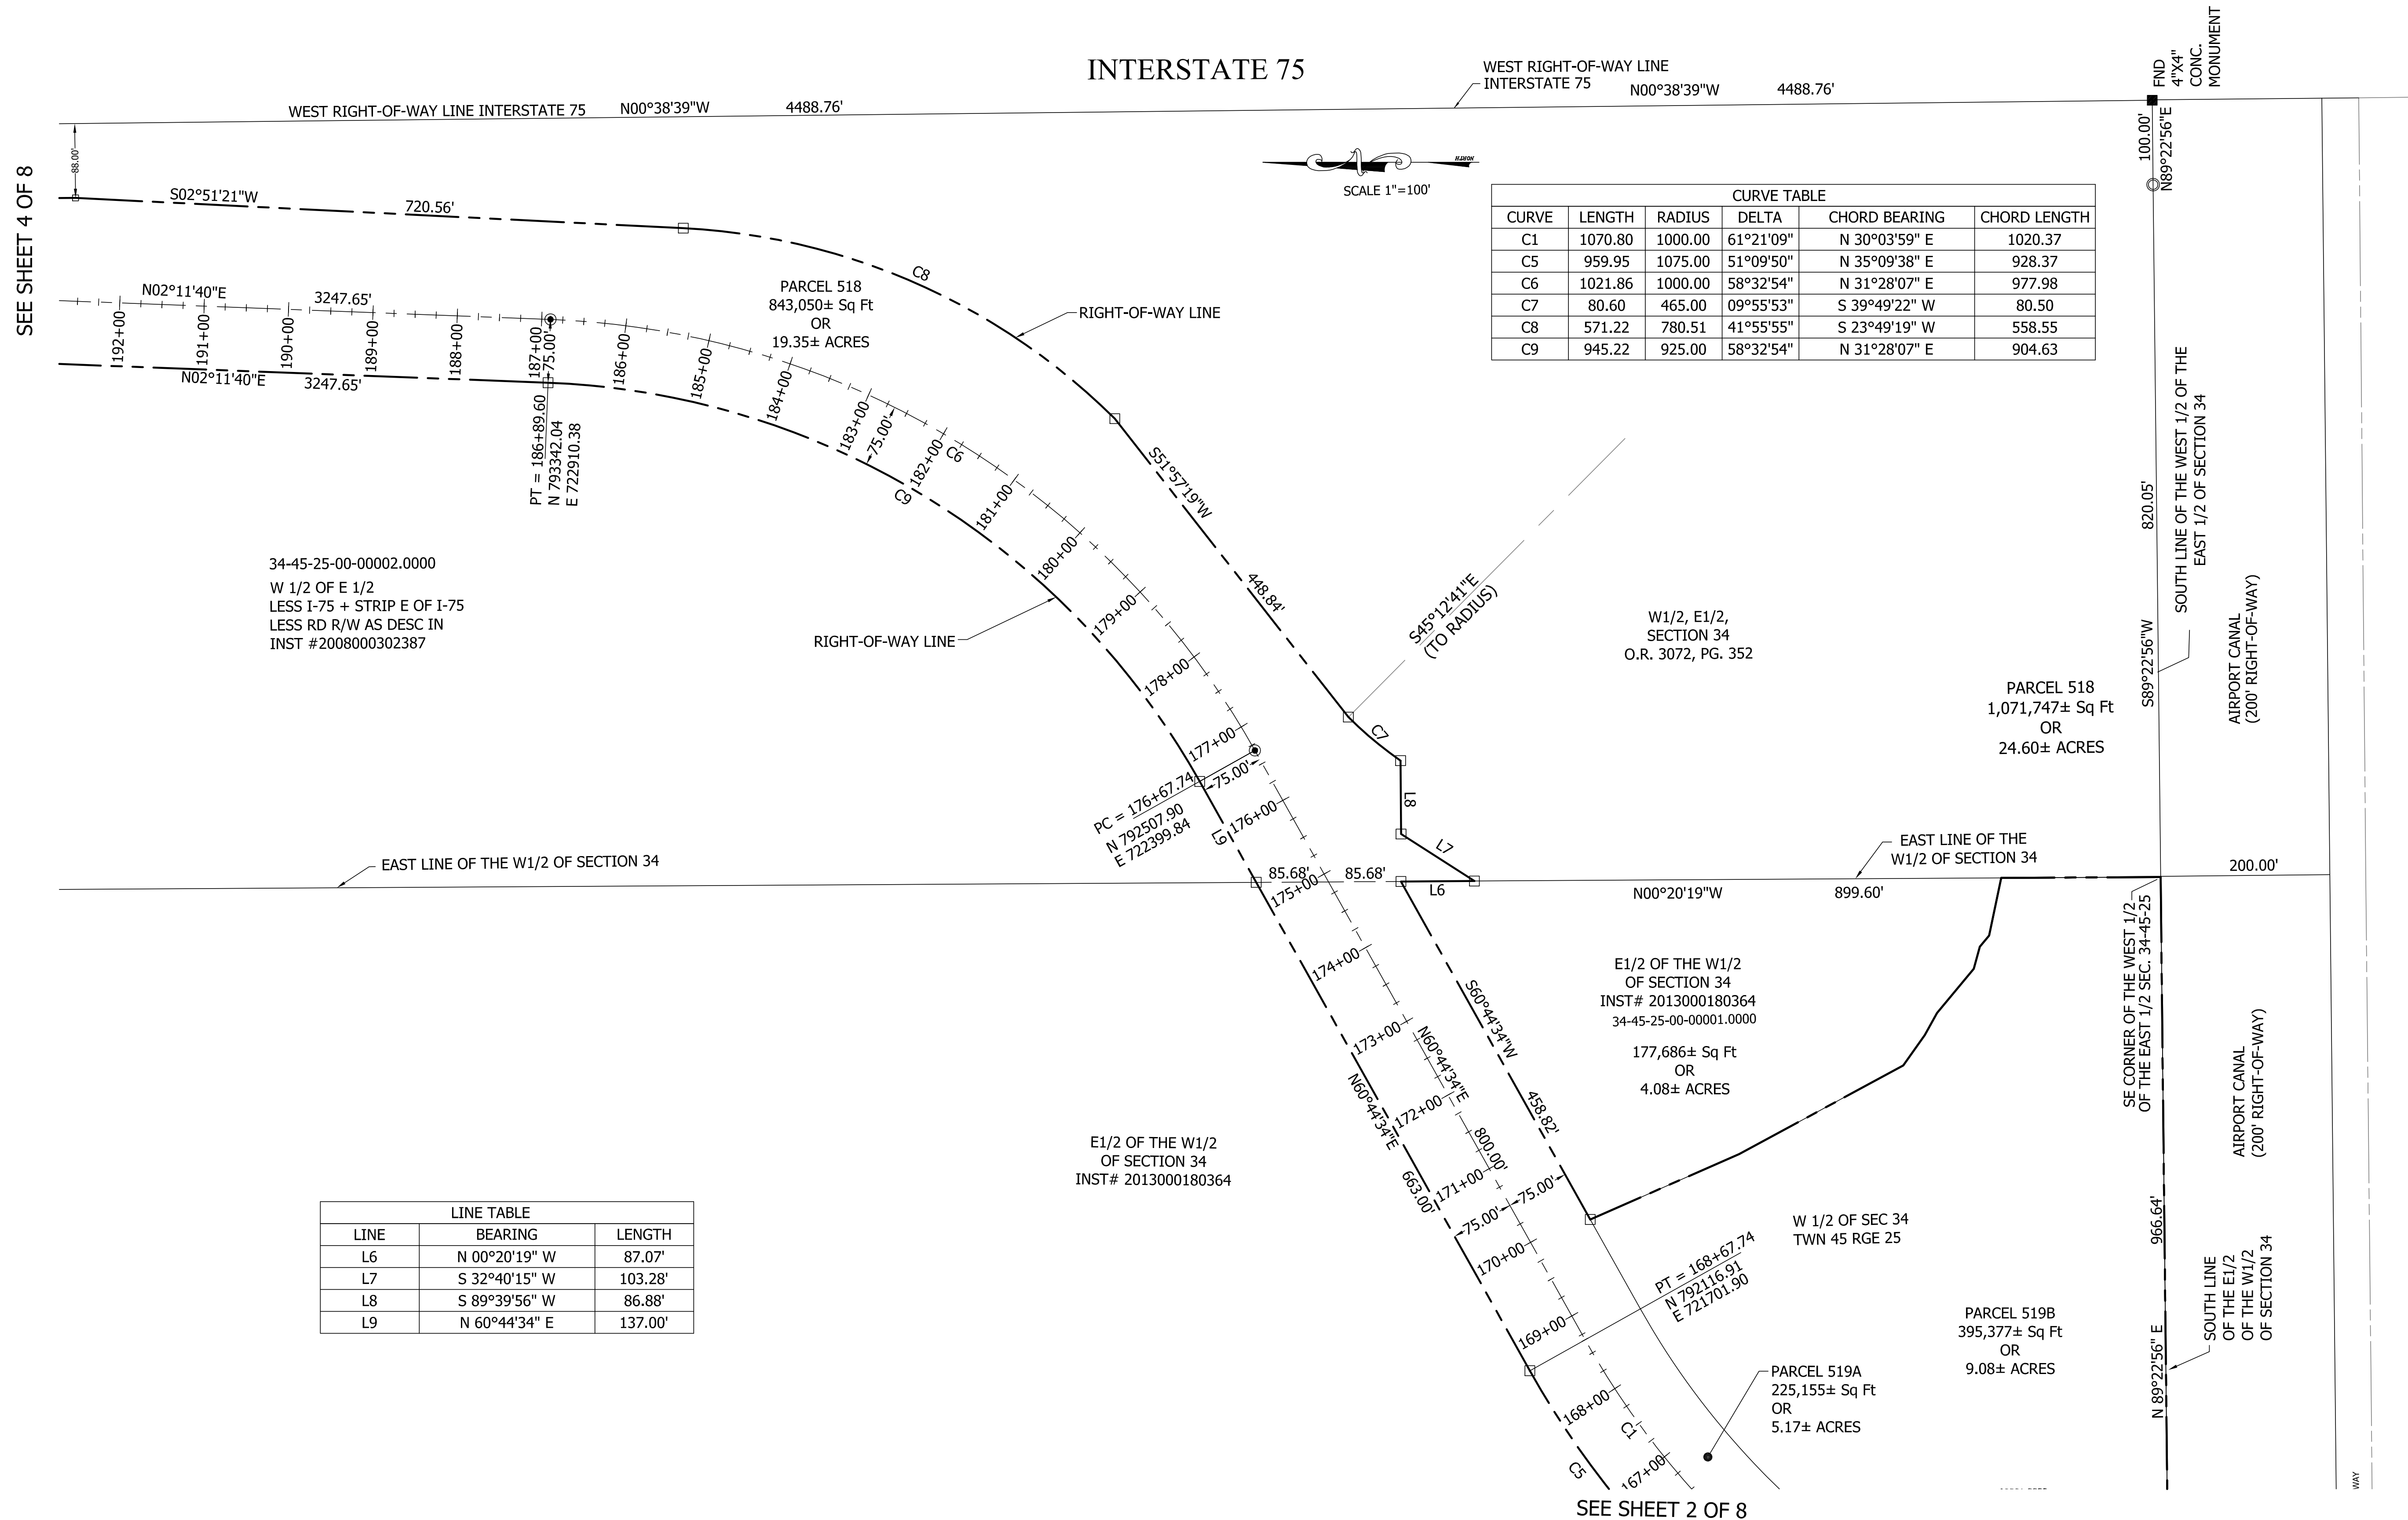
INTERSTATE 75

WEST RIGHT-OF-WAY LINE INTERSTATE 75 N00°38'39"W 4488.76'

WEST RIGHT-OF-WAY LINE INTERSTATE 75 N00°38'39"W 4488.76'

FND 4"X4" CONC. MONUMENT

SEE SHEET 4 OF 8

88.00'

S02°51'21"W 720.56'

NORTH

SCALE 1"=100'

100.00' N89°22'56"E

| CURVE TABLE | | | | | |
|---|---|---|---|---|---|
| CURVE | LENGTH | RADIUS | DELTA | CHORD BEARING | CHORD LENGTH |
| C1 | 1070.80 | 1000.00 | 61°21'09" | N 30°03'59" E | 1020.37 |
| C5 | 959.95 | 1075.00 | 51°09'50" | N 35°09'38" E | 928.37 |
| C6 | 1021.86 | 1000.00 | 58°32'54" | N 31°28'07" E | 977.98 |
| C7 | 80.60 | 465.00 | 09°55'53" | S 39°49'22" W | 80.50 |
| C8 | 571.22 | 780.51 | 41°55'55" | S 23°49'19" W | 558.55 |
| C9 | 945.22 | 925.00 | 58°32'54" | N 31°28'07" E | 904.63 |

PARCEL 518
843,050± Sq Ft
OR
19.35± ACRES

C8

RIGHT-OF-WAY LINE

N02°11'40"E 3247.65'

N02°11'40"E 3247.65'

192+00 191+00 190+00 189+00 188+00 187+00 75.00' 186+00 185+00 184+00 183+00 75.00' 182+00 C6 C9 181+00 180+00 179+00 178+00 177+00 75.00' 176+00

PT = 186+89.60
N 793342.04
E 722910.38

S51°57'19"W 448.84'

S45°12'41"E (TO RADIUS)

SOUTH LINE OF THE WEST 1/2 OF THE EAST 1/2 OF SECTION 34

820.05'

34-45-25-00-00002.0000
W 1/2 OF E 1/2
LESS I-75 + STRIP E OF I-75
LESS RD R/W AS DESC IN
INST #2008000302387

RIGHT-OF-WAY LINE

W1/2, E1/2,
SECTION 34
O.R. 3072, PG. 352

S89°22'56"W

AIRPORT CANAL (200' RIGHT-OF-WAY)

PARCEL 518
1,071,747± Sq Ft
OR
24.60± ACRES

C7

L8

L7

PC = 176+67.74
N 792507.90
E 722399.84

L9

EAST LINE OF THE W1/2 OF SECTION 34

85.68' 85.68'

L6

EAST LINE OF THE W1/2 OF SECTION 34

N00°20'19"W 899.60'

200.00'

175+00 174+00 173+00 172+00 171+00 170+00 169+00 168+00 167+00

S60°44'34"W 458.82'

N60°44'34"E 800.00'

N60°44'34"E 663.00'

E1/2 OF THE W1/2
OF SECTION 34
INST# 2013000180364
34-45-25-00-00001.0000

177,686± Sq Ft
OR
4.08± ACRES

SE CORNER OF THE WEST 1/2 OF THE EAST 1/2 SEC. 34-45-25

E1/2 OF THE W1/2
OF SECTION 34
INST# 2013000180364

AIRPORT CANAL (200' RIGHT-OF-WAY)

75.00' 75.00'

75.00'

| LINE TABLE | | |
|---|---|---|
| LINE | BEARING | LENGTH |
| L6 | N 00°20'19" W | 87.07' |
| L7 | S 32°40'15" W | 103.28' |
| L8 | S 89°39'56" W | 86.88' |
| L9 | N 60°44'34" E | 137.00' |

W 1/2 OF SEC 34
TWN 45 RGE 25

966.64'

PT = 168+67.74
N 792116.91
E 721701.90

PARCEL 519B
395,377± Sq Ft
OR
9.08± ACRES

SOUTH LINE OF THE E1/2 OF THE W1/2 OF SECTION 34

N 89°22'56" E

PARCEL 519A
225,155± Sq Ft
OR
5.17± ACRES

C1

C5

SEE SHEET 2 OF 8

WAY